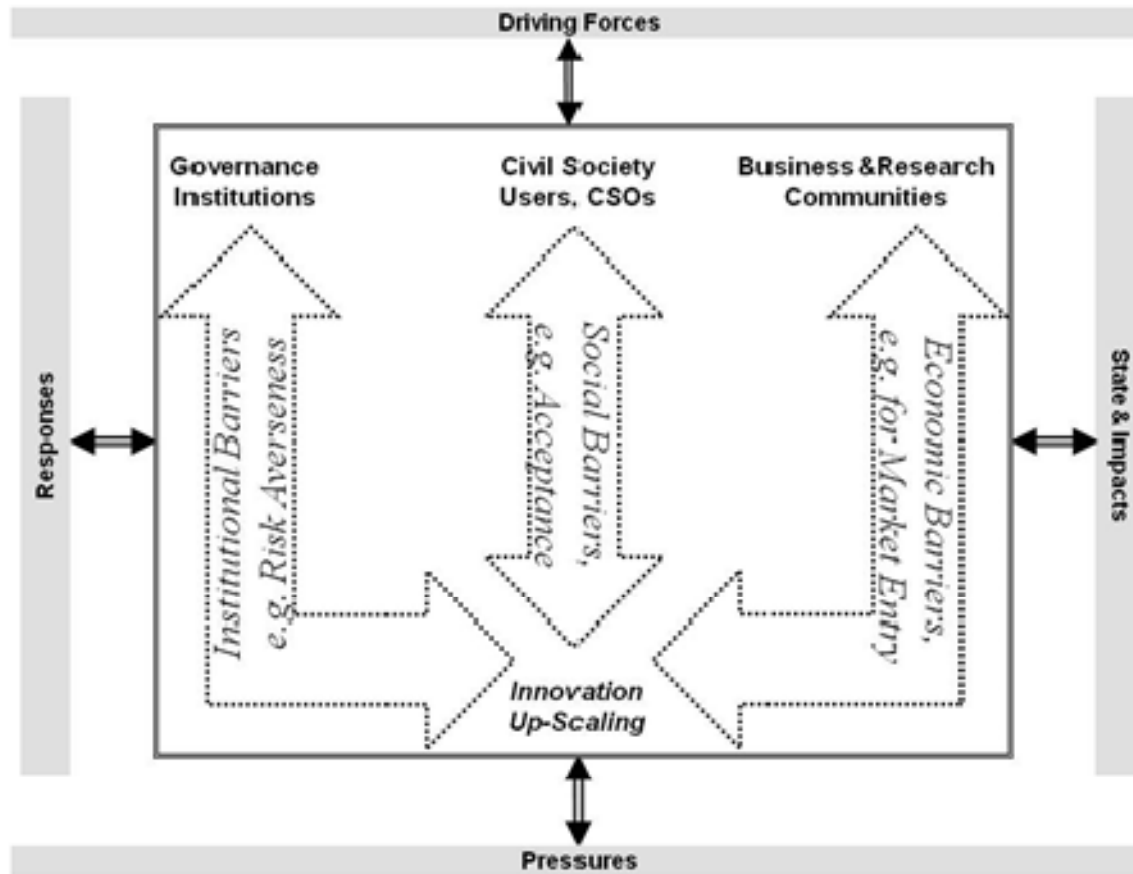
Driving Forces

Resp-onses

State & Impacts

Governance Institutions

Civil Society Users, CSOs

Business&Research Communities

Institutional Barriers e.g. Risk Averseness

Social Barriers, e.g. Acceptance

Economic Barriers, e.g. for Market Entry

Innovation Up-Scaling

Pressures